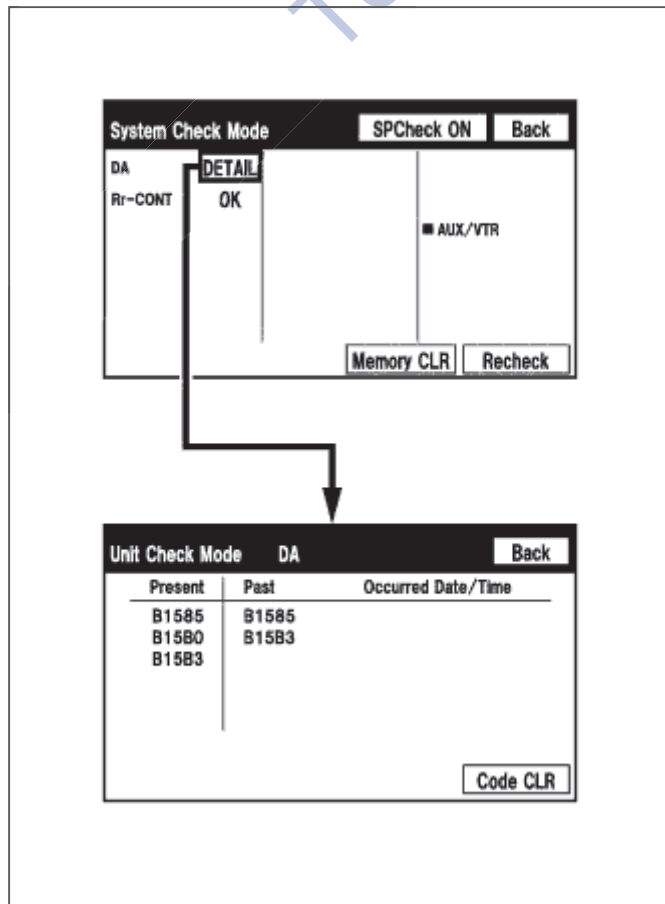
System Check Mode
SPCheck ON
Back

DA DETAIL
Rr-CONT OK

■ AUX/VTR

Memory CLR
Recheck

Unit Check Mode DA
Back

| Present | Past | Occurred Date/Time |
|---|---|---|
| B1585 | B1585 | |
| B15B0 | B15B3 | |
| B15B3 | | |

Code CLR